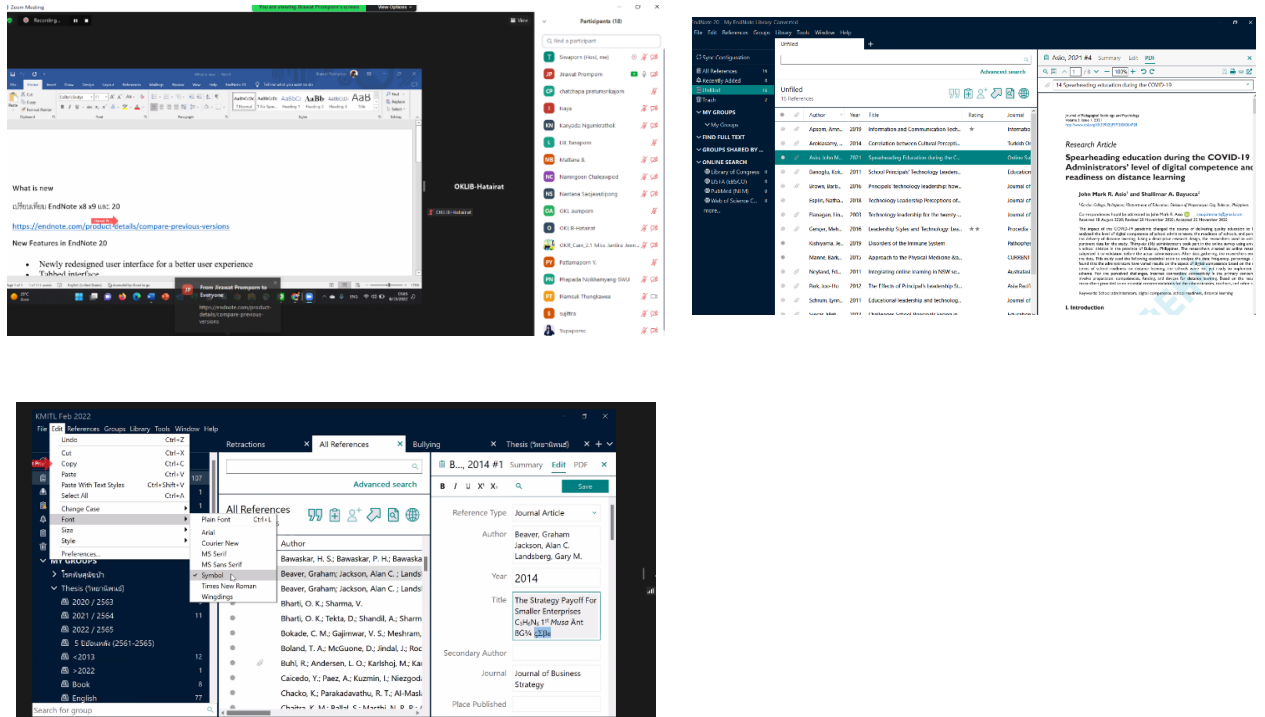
Zoom Meeting

You are viewing Jiravat Prompom's screen View Options

Recording...

View

Participants (18)

Find a participant

Siraporn (Host, me)
Jiravat Prompom
chatchapa prelumoirajorn
Kaya
Kanyada Nguankothok
Lili Tanaporn
Malliasa B.
Narongsorn Chaleewpoid
Nantana Seejeedjong
OKL aumporn
OKLIB-Hatairat
OKIR_Care_2.1 Miss Jantira Jeen...
Pattamaporn Y.
Phapada Nokhemyang SWU
Pornrudi Thongkaew
sajitra
Yupaporn

What is new

เปรียบเทียบ EndNote x8 x9 และ 20

https://endnote.com/product-details/compare-previous-versions

New Features in EndNote 20

• Newly redesigned user interface for a better user experience
• Tabbed interface

From Jiravat Prompom to Everyone:
https://endnote.com/product-details/compare-previous-versions

OKLIB-Hatairat

EndNote 20 My EndNote Library Converted

File Edit References Groups Library Tools Window Help

Unfiled

Sync Configuration
All References 16
Recently Added 16
Unfiled 16
Trash 2

MY GROUPS
My Groups
FIND FULL TEXT
GROUPS SHARED BY ...
ONLINE SEARCH
Library of Congress 0
LISTA (EBSCO) 0
PubMed (NLM) 0
Web of Science C... 0
more...

Advanced search

Unfiled
16 References

| Author | Year | Title | Rating | Journal |
|---|---|---|---|---|
| Apsorn, Am... | 2019 | Information and Communication Tech... | ★ | Informatio |
| Arokiasamy,... | 2014 | Correlation between Cultural Percepti... | | Turkish On |
| Asio, John M... | 2021 | Spearheading Education during the C... | | Online Sa |
| Daniogla, Kok... | 2011 | School Principals' Technology Leaders... | | Education |
| Brown, Barb... | 2016 | Principals' technology leadership: how... | | Journal of |
| Esplin, Natha... | 2018 | Technology Leadership Perceptions of... | | Journal of |
| Flanagan, Lin... | 2005 | Technology leadership for the twenty-... | | Journal of |
| Genqe, Meh... | 2016 | Leadership Styles and Technology Lea... | ★★ | Procedia - |
| Kishiyama, Je... | 2019 | Disorders of the Immune System | | Pathophys |
| Manne, Bark... | 2015 | Approach to the Physical Medicine &... | | CURRENT |
| Neyland, Ncl... | 2011 | Integrating online learning in NSW sc... | | Australasi |
| Park, Joo-Ho | 2012 | The Effects of Principal's Leadership St... | | Asia Pacifi |
| Schrum, Lynn... | 2011 | Educational leadership and technolog... | | Journal of |

Asio, 2021 #4 Summary Edit PDF

14 Spearheading education during the COVID-19

Research Article

Spearheading education during the COVID-19 Administrators' level of digital competence and readiness on distance learning

John Mark R. Asio and Shallimar A. Bayucca

I. Introduction

KMITL Feb 2022

File Edit References Groups Library Tools Window Help

Undo Ctrl+Z
Cut Ctrl+X
Copy Ctrl+C
Paste Ctrl+V
Paste With Text Styles Ctrl+Shift+V
Select All Ctrl+A
Change Case
Font
Size
Style
Preferences...

Plain Font Ctrl+L
Arial
Courier New
MS Serif
MS Sans Serif
✓ Symbol
Times New Roman
Wingdings

Retractions All References Bullying Thesis (วิทยานิพนธ์)

Advanced search

All References

Author
Bawaskar, H. S.; Bawaskar, P. H.; Bawaska
Beaver, Graham; Jackson, Alan C.; Lands
Boland, T. A.; McGuone, D.; Jindal, J.; Roc
Bharti, O. K.; Sharma, V.
Bharti, O. K.; Tekta, D.; Shandil, A.; Sharm
Bokade, C. M.; Gajimwar, V. S.; Meshram,
Buhl, R.; Andersen, L. O.; Karlshoj, M.; Ka
Caicedo, Y.; Paez, A.; Kuzmin, I.; Niezgod
Chacko, K.; Parakadavathu, R. T.; Al-Masl
Chaitra, K. M.; Ballal, S.; Marathi, N. R. P.

MY GROUPS
โรคพิษสุนัขบ้า
Thesis (วิทยานิพนธ์)
2020 / 2563
2021 / 2564 11
2022 / 2565
5 ปีย้อนหลัง (2561-2565)
<2013 12
>2022 1
Book 8
English 77
Search for group

B..., 2014 #1 Summary Edit PDF

Save

Reference Type Journal Article
Author Beaver, Graham
Jackson, Alan C.
Landsberg, Gary M.
Year 2014
Title The Strategy Payoff For Smaller Enterprises $C_6H_6N_2$ 1st Musa Ant BG% ฉบับ
Secondary Author
Journal Journal of Business Strategy
Place Published